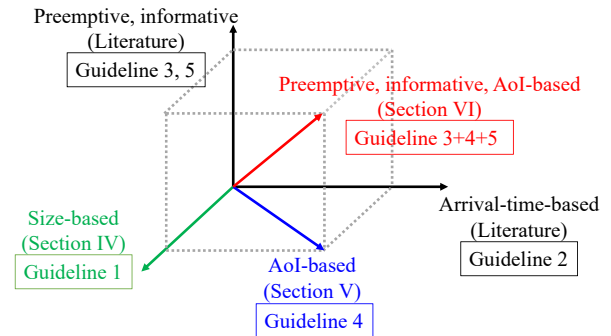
Preemptive, informative
(Literature)
Guideline 3, 5

Preemptive, informative, AoI-based
(Section VI)
Guideline 3+4+5

Arrival-time-based
(Literature)
Guideline 2

Size-based
(Section IV)
Guideline 1

AoI-based
(Section V)
Guideline 4